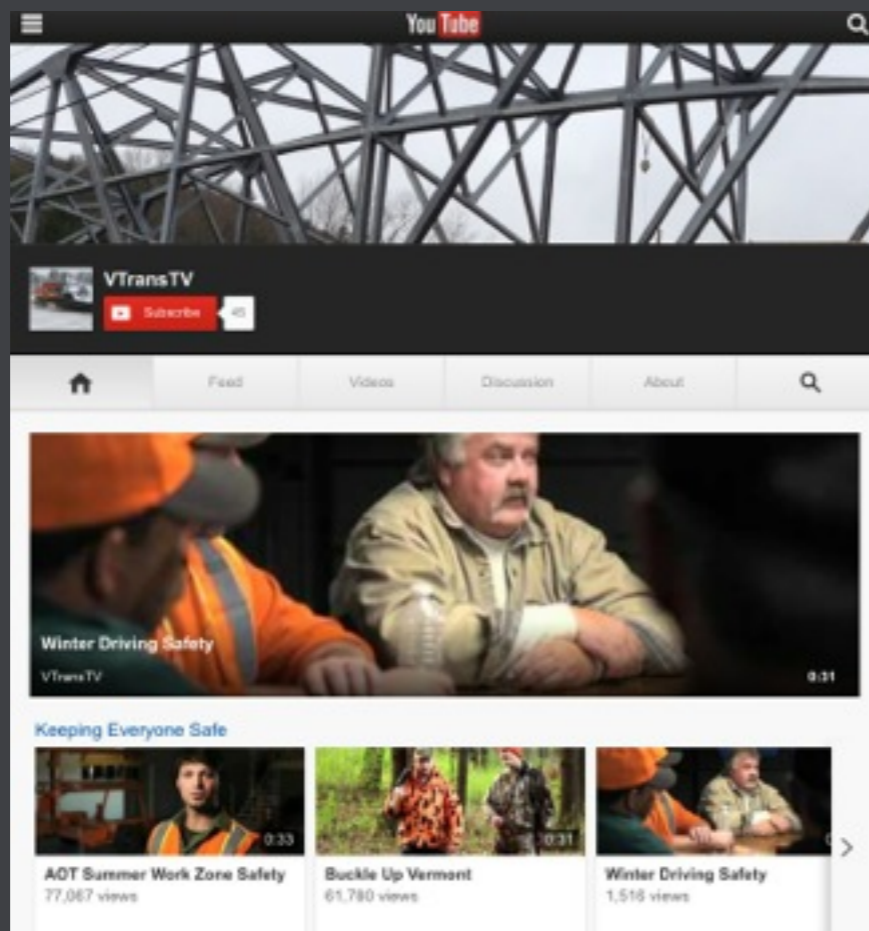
YouTube

VTransTV

Subscribe 45

Feed

Videos

Discussion

About

Winter Driving Safety

VTransTV

0:31

Keeping Everyone Safe

0:33

AOT Summer Work Zone Safety

77,067 views

0:31

Buckle Up Vermont

61,780 views

Winter Driving Safety

1,516 views